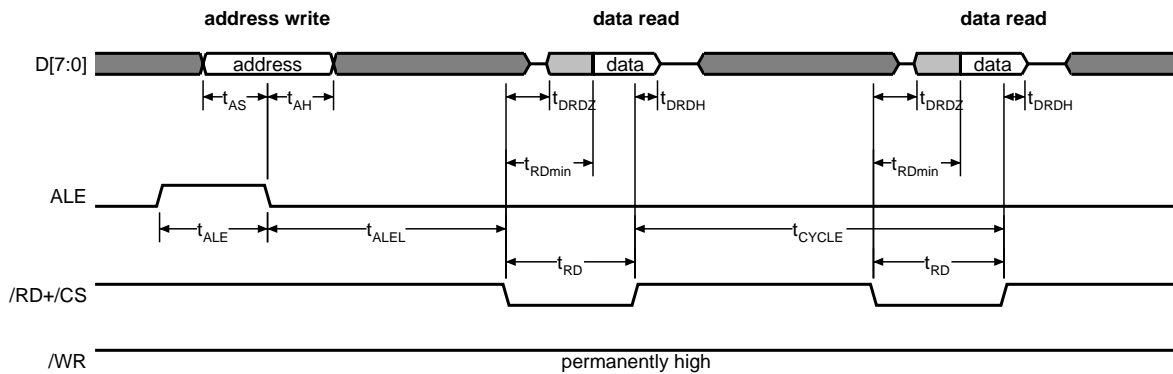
address write

data read

data read

D[7:0]

address

data

data

$t_{AS}$

$t_{AH}$

$t_{DRDZ}$

$t_{DRDH}$

$t_{DRDZ}$

$t_{DRDH}$

$t_{RDmin}$

$t_{RDmin}$

ALE

$t_{ALE}$

$t_{ALEL}$

$t_{CYCLE}$

$t_{RD}$

$t_{RD}$

/RD+/CS

/WR

permanently high